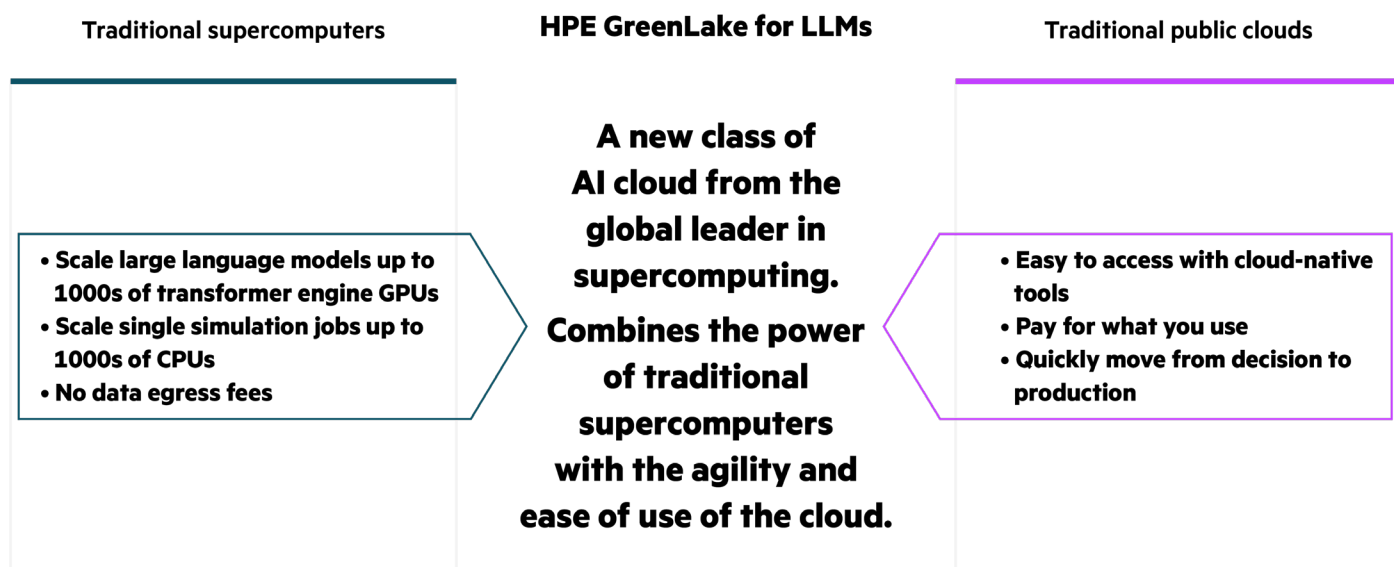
Traditional supercomputers

• Scale large language models up to 1000s of transformer engine GPUs
• Scale single simulation jobs up to 1000s of CPUs
• No data egress fees

HPE GreenLake for LLMs

A new class of AI cloud from the global leader in supercomputing.

Combines the power of traditional supercomputers with the agility and ease of use of the cloud.

Traditional public clouds

• Easy to access with cloud-native tools
• Pay for what you use
• Quickly move from decision to production